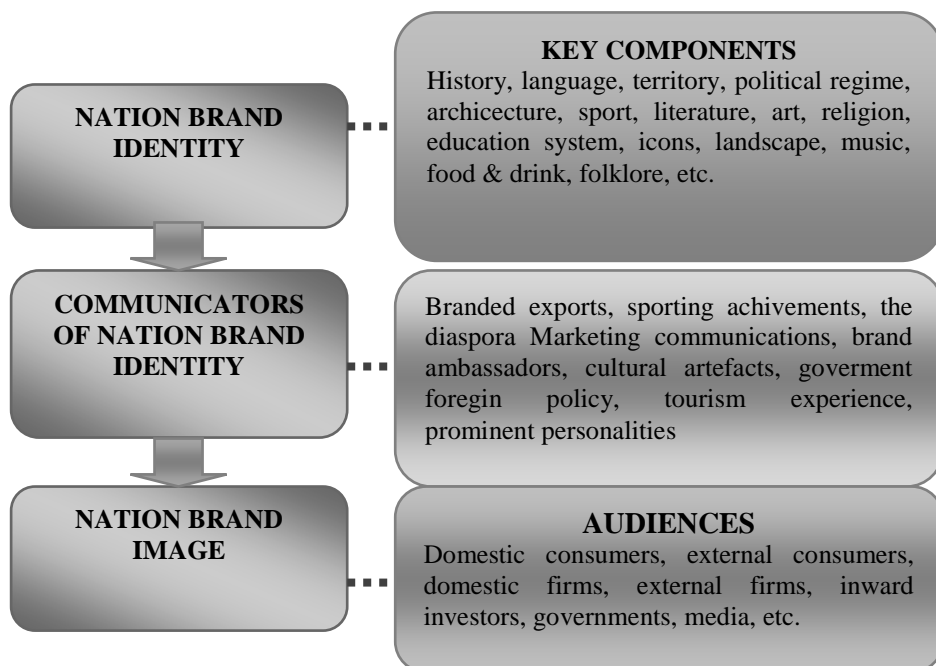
NATION BRAND IDENTITY

KEY COMPONENTS
History, language, territory, political regime, archicecture, sport, literature, art, religion, education system, icons, landscape, music, food & drink, folklore, etc.

COMMUNICATORS OF NATION BRAND IDENTITY

Branded exports, sporting achivements, the diaspora Marketing communications, brand ambassadors, cultural artefacts, goverment foregin policy, tourism experience, prominent personalities

NATION BRAND IMAGE

AUDIENCES
Domestic consumers, external consumers, domestic firms, external firms, inward investors, governments, media, etc.